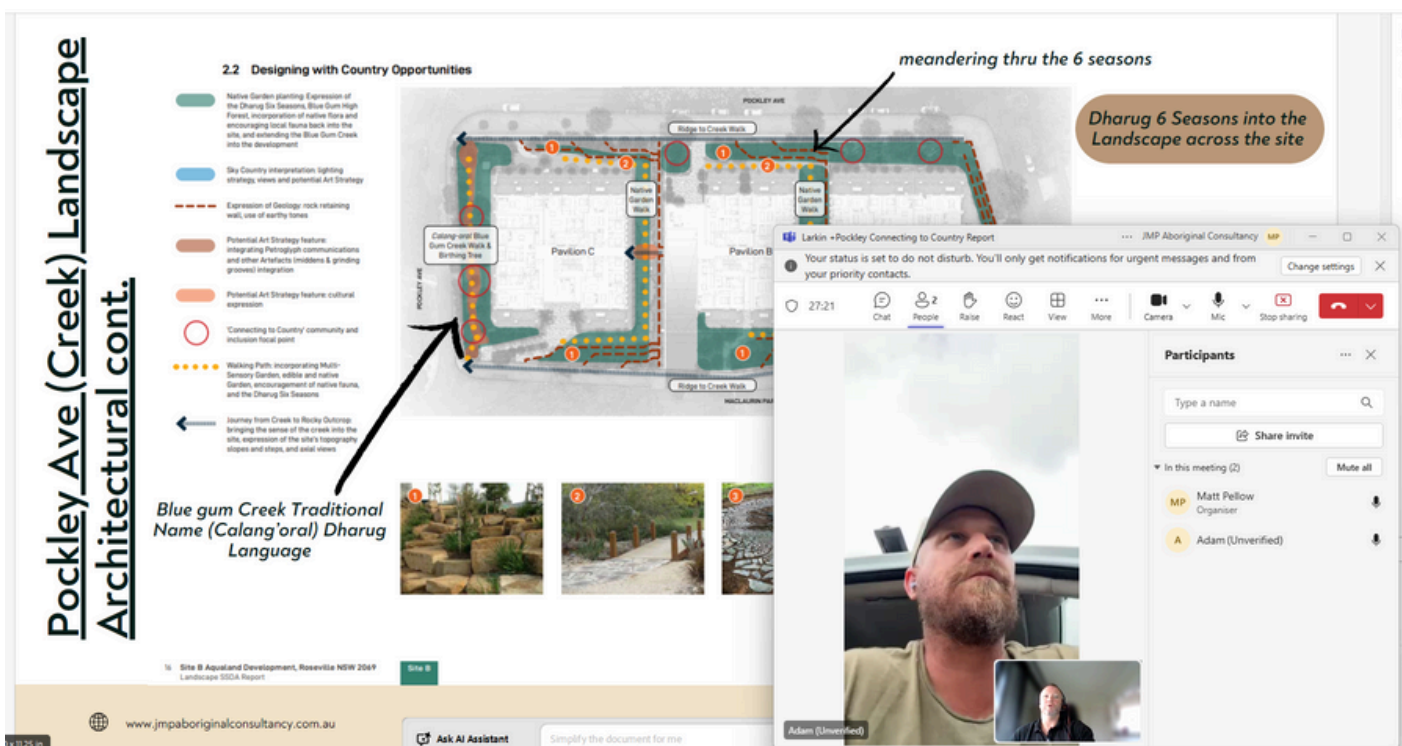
Pockley Ave (Creek) Landscape Architectural cont.

2.2 Designing with Country Opportunities

Native Garden planting: Expression of the Dharug Six Seasons, Blue Gum High Forest, incorporation of native flora and encouraging local fauna back into the site, and extending the Blue Gum Creek into the development

Sky Country interpretation: lighting strategy, views and potential Art Strategy

Expression of Geology: rock retaining wall, use of earthy tones

Potential Art Strategy feature: integrating Petroglyph communications and other Artefacts (middens & grinding grooves) integration

Potential Art Strategy feature: cultural expression

'Connecting to Country' community and inclusion focal point

Walking Path: incorporating Multi-Sensory Garden, edible and native Garden, encouragement of native fauna, and the Dharug Six Seasons

Journey from Creek to Rocky Outcrop: bringing the sense of the creek into the site, expression of the site's topography slopes and steps, and axial views

meandering thru the 6 seasons

Dharug 6 Seasons into the Landscape across the site

POCKLEY AVE

Ridge to Creek Walk

Native Garden Walk

Native Garden Walk

Calang-oral Blue Gum Creek Walk & Birthing Tree

Pavilion C

Pavilion B

POCKLEY AVE

Ridge to Creek Walk

MACLAURIN PA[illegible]

Blue gum Creek Traditional Name (Calang'oral) Dharug Language

16 Site B Aqualand Development, Roseville NSW 2069
Landscape SSDA Report

Site B

www.jmpaboriginalconsultancy.com.au

Ask AI Assistant

Simplify the document for me

Larkin +Pockley Connecting to Country Report

JMP Aboriginal Consultancy MP

Your status is set to do not disturb. You'll only get notifications for urgent messages and from your priority contacts.

Change settings

27:21

Chat People 2 Raise React View More Camera Mic Stop sharing

Participants

Type a name

Share invite

In this meeting (2)

Mute all

MP Matt Pellow
Organiser

A Adam (Unverified)

Adam (Unverified)